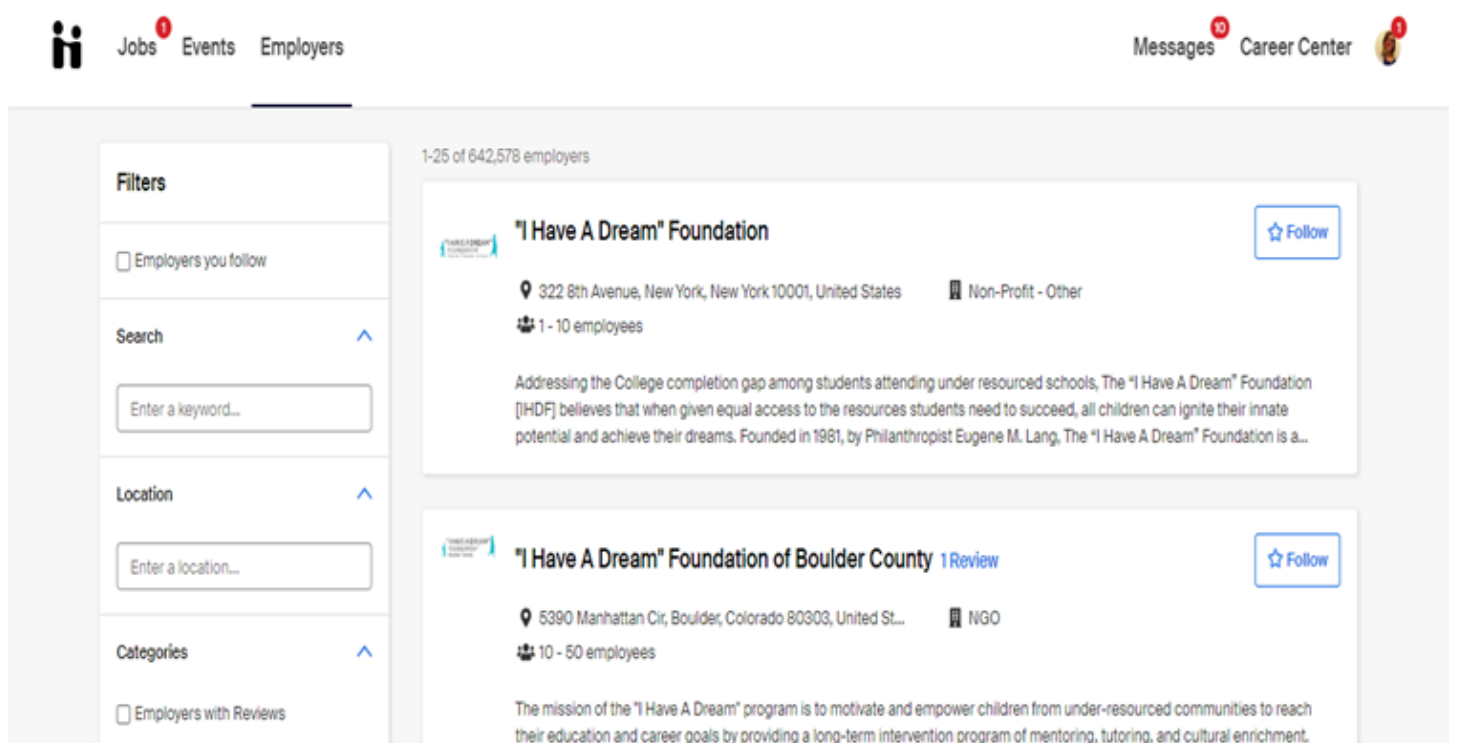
Jobs 1 Events Employers

Messages 10 Career Center 1

Filters

Employers you follow

Search

Enter a keyword...

Location

Enter a location...

Categories

Employers with Reviews

1-25 of 642,578 employers

"I Have A Dream" Foundation

Follow

322 8th Avenue, New York, New York 10001, United States

Non-Profit - Other

1 - 10 employees

Addressing the College completion gap among students attending under resourced schools, The "I Have A Dream" Foundation [IHDF] believes that when given equal access to the resources students need to succeed, all children can ignite their innate potential and achieve their dreams. Founded in 1981, by Philanthropist Eugene M. Lang, The "I Have A Dream" Foundation is a...

"I Have A Dream" Foundation of Boulder County 1 Review

Follow

5390 Manhattan Cir, Boulder, Colorado 80303, United St...

NGO

10 - 50 employees

The mission of the "I Have A Dream" program is to motivate and empower children from under-resourced communities to reach their education and career goals by providing a long-term intervention program of mentoring, tutoring, and cultural enrichment.